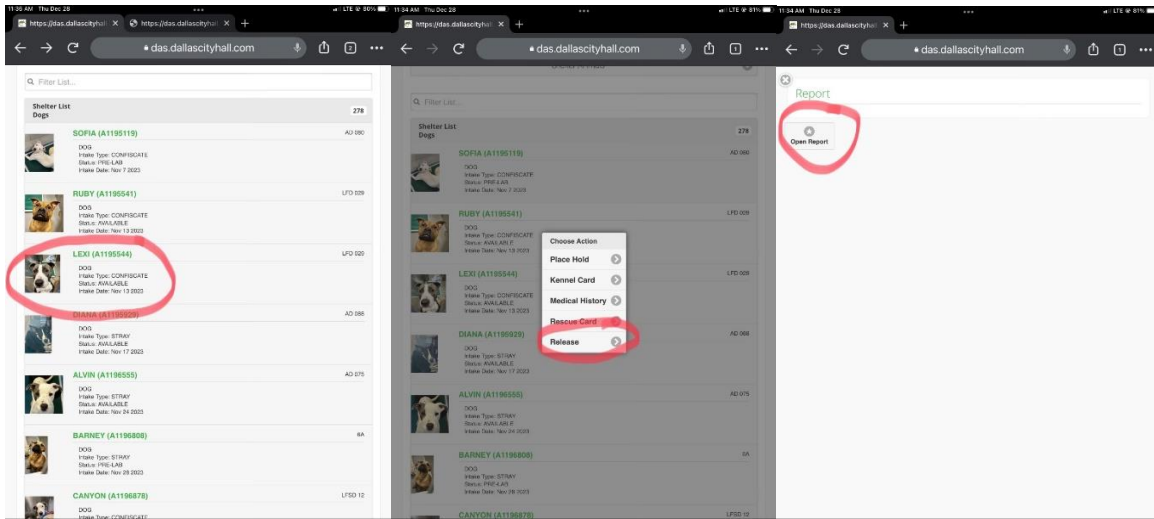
11:36 AM Thu Dec 28
LTE 80%
https://das.dallascityhall
https://das.dallascityhall
das.dallascityhall.com
2

Filter List...

Shelter List
Dogs
278

SOFIA (A1195119)
AD 080
DOG
Intake Type: CONFISCATE
Status: PRE-LAB
Intake Date: Nov 7 2023

RUBY (A1195541)
LFD 029
DOG
Intake Type: CONFISCATE
Status: AVAILABLE
Intake Date: Nov 13 2023

LEXI (A1195544)
LFD 020
DOG
Intake Type: CONFISCATE
Status: AVAILABLE
Intake Date: Nov 13 2023

DIANA (A1195929)
AD 086
DOG
Intake Type: STRAY
Status: AVAILABLE
Intake Date: Nov 17 2023

ALVIN (A1196555)
AD 075
DOG
Intake Type: STRAY
Status: AVAILABLE
Intake Date: Nov 24 2023

BARNEY (A1196808)
8A
DOG
Intake Type: STRAY
Status: PRE-LAB
Intake Date: Nov 28 2023

CANYON (A1196878)
DOG
Intake Type: CONFISCATE

11:34 AM Thu Dec 28
LTE 81%
https://das.dallascityhall
das.dallascityhall.com
1

Filter List...

Shelter List
Dogs
278

SOFIA (A1195119)
AD 080
DOG
Intake Type: CONFISCATE
Status: PRE-LAB
Intake Date: Nov 7 2023

RUBY (A1195541)
LFD 029
DOG
Intake Type: CONFISCATE
Status: AVAILABLE
Intake Date: Nov 13 2023

Choose Action
Place Hold
Kennel Card
Medical History
Rescue Card
Release

LEXI (A1195544)
LFD 020
DOG
Intake Type: CONFISCATE
Status: AVAILABLE
Intake Date: Nov 13 2023

DIANA (A1195929)
AD 086
DOG
Intake Type: STRAY
Status: AVAILABLE
Intake Date: Nov 17 2023

ALVIN (A1196555)
AD 075
DOG
Intake Type: STRAY
Status: AVAILABLE
Intake Date: Nov 24 2023

BARNEY (A1196808)
8A
DOG
Intake Type: STRAY
Status: PRE-LAB
Intake Date: Nov 28 2023

CANYON (A1196878)
LFSD 12

11:34 AM Thu Dec 28
LTE 81%
https://das.dallascityhall
das.dallascityhall.com
1

Report
Open Report